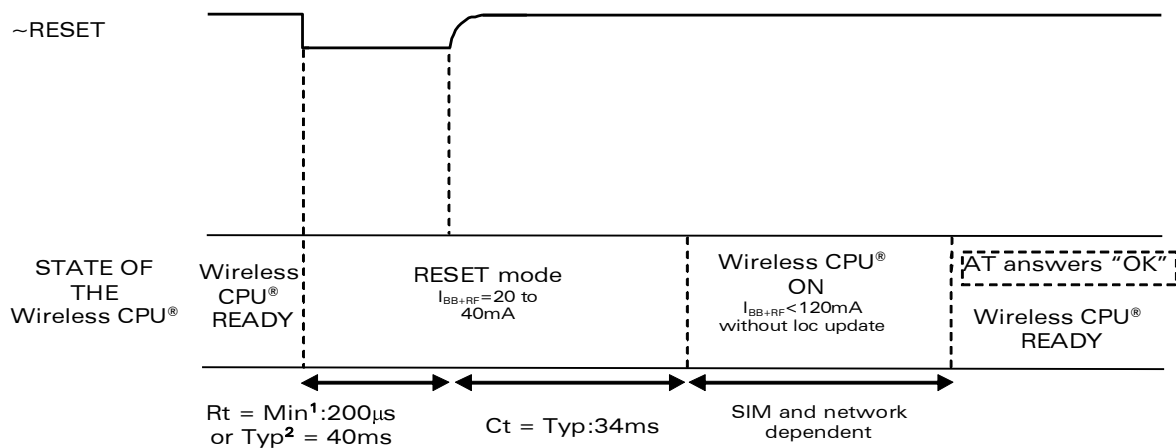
~RESET

STATE OF THE Wireless CPU®

Wireless CPU® READY

RESET mode
$I_{BB+RF}$=20 to 40mA

Wireless CPU® ON
$I_{BB+RF}$<120mA without loc update

AT answers "OK"

Wireless CPU® READY

Rt = Min$^{1}$:200µs or Typ$^{2}$ = 40ms

Ct = Typ:34ms

SIM and network dependent